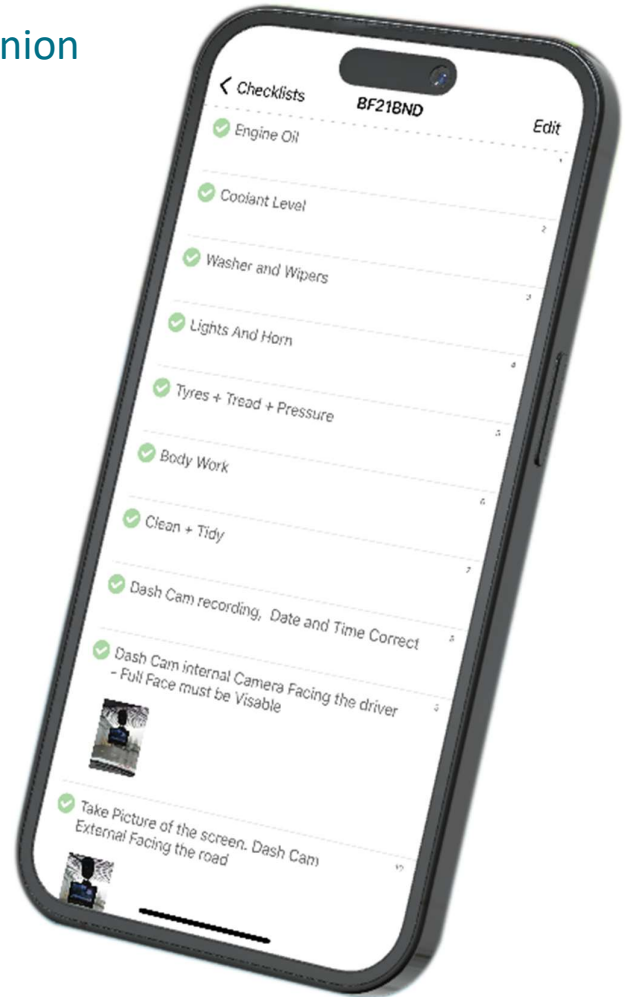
nion

< Checklists BF21BND Edit

Engine Oil
1
Coolant Level
2
Washer and Wipers
3
Lights And Horn
4
Tyres + Tread + Pressure
5
Body Work
6
Clean + Tidy
7
Dash Cam recording, Date and Time Correct
8
Dash Cam internal Camera Facing the driver - Full Face must be Visable
9
Take Picture of the screen. Dash Cam External Facing the road
10